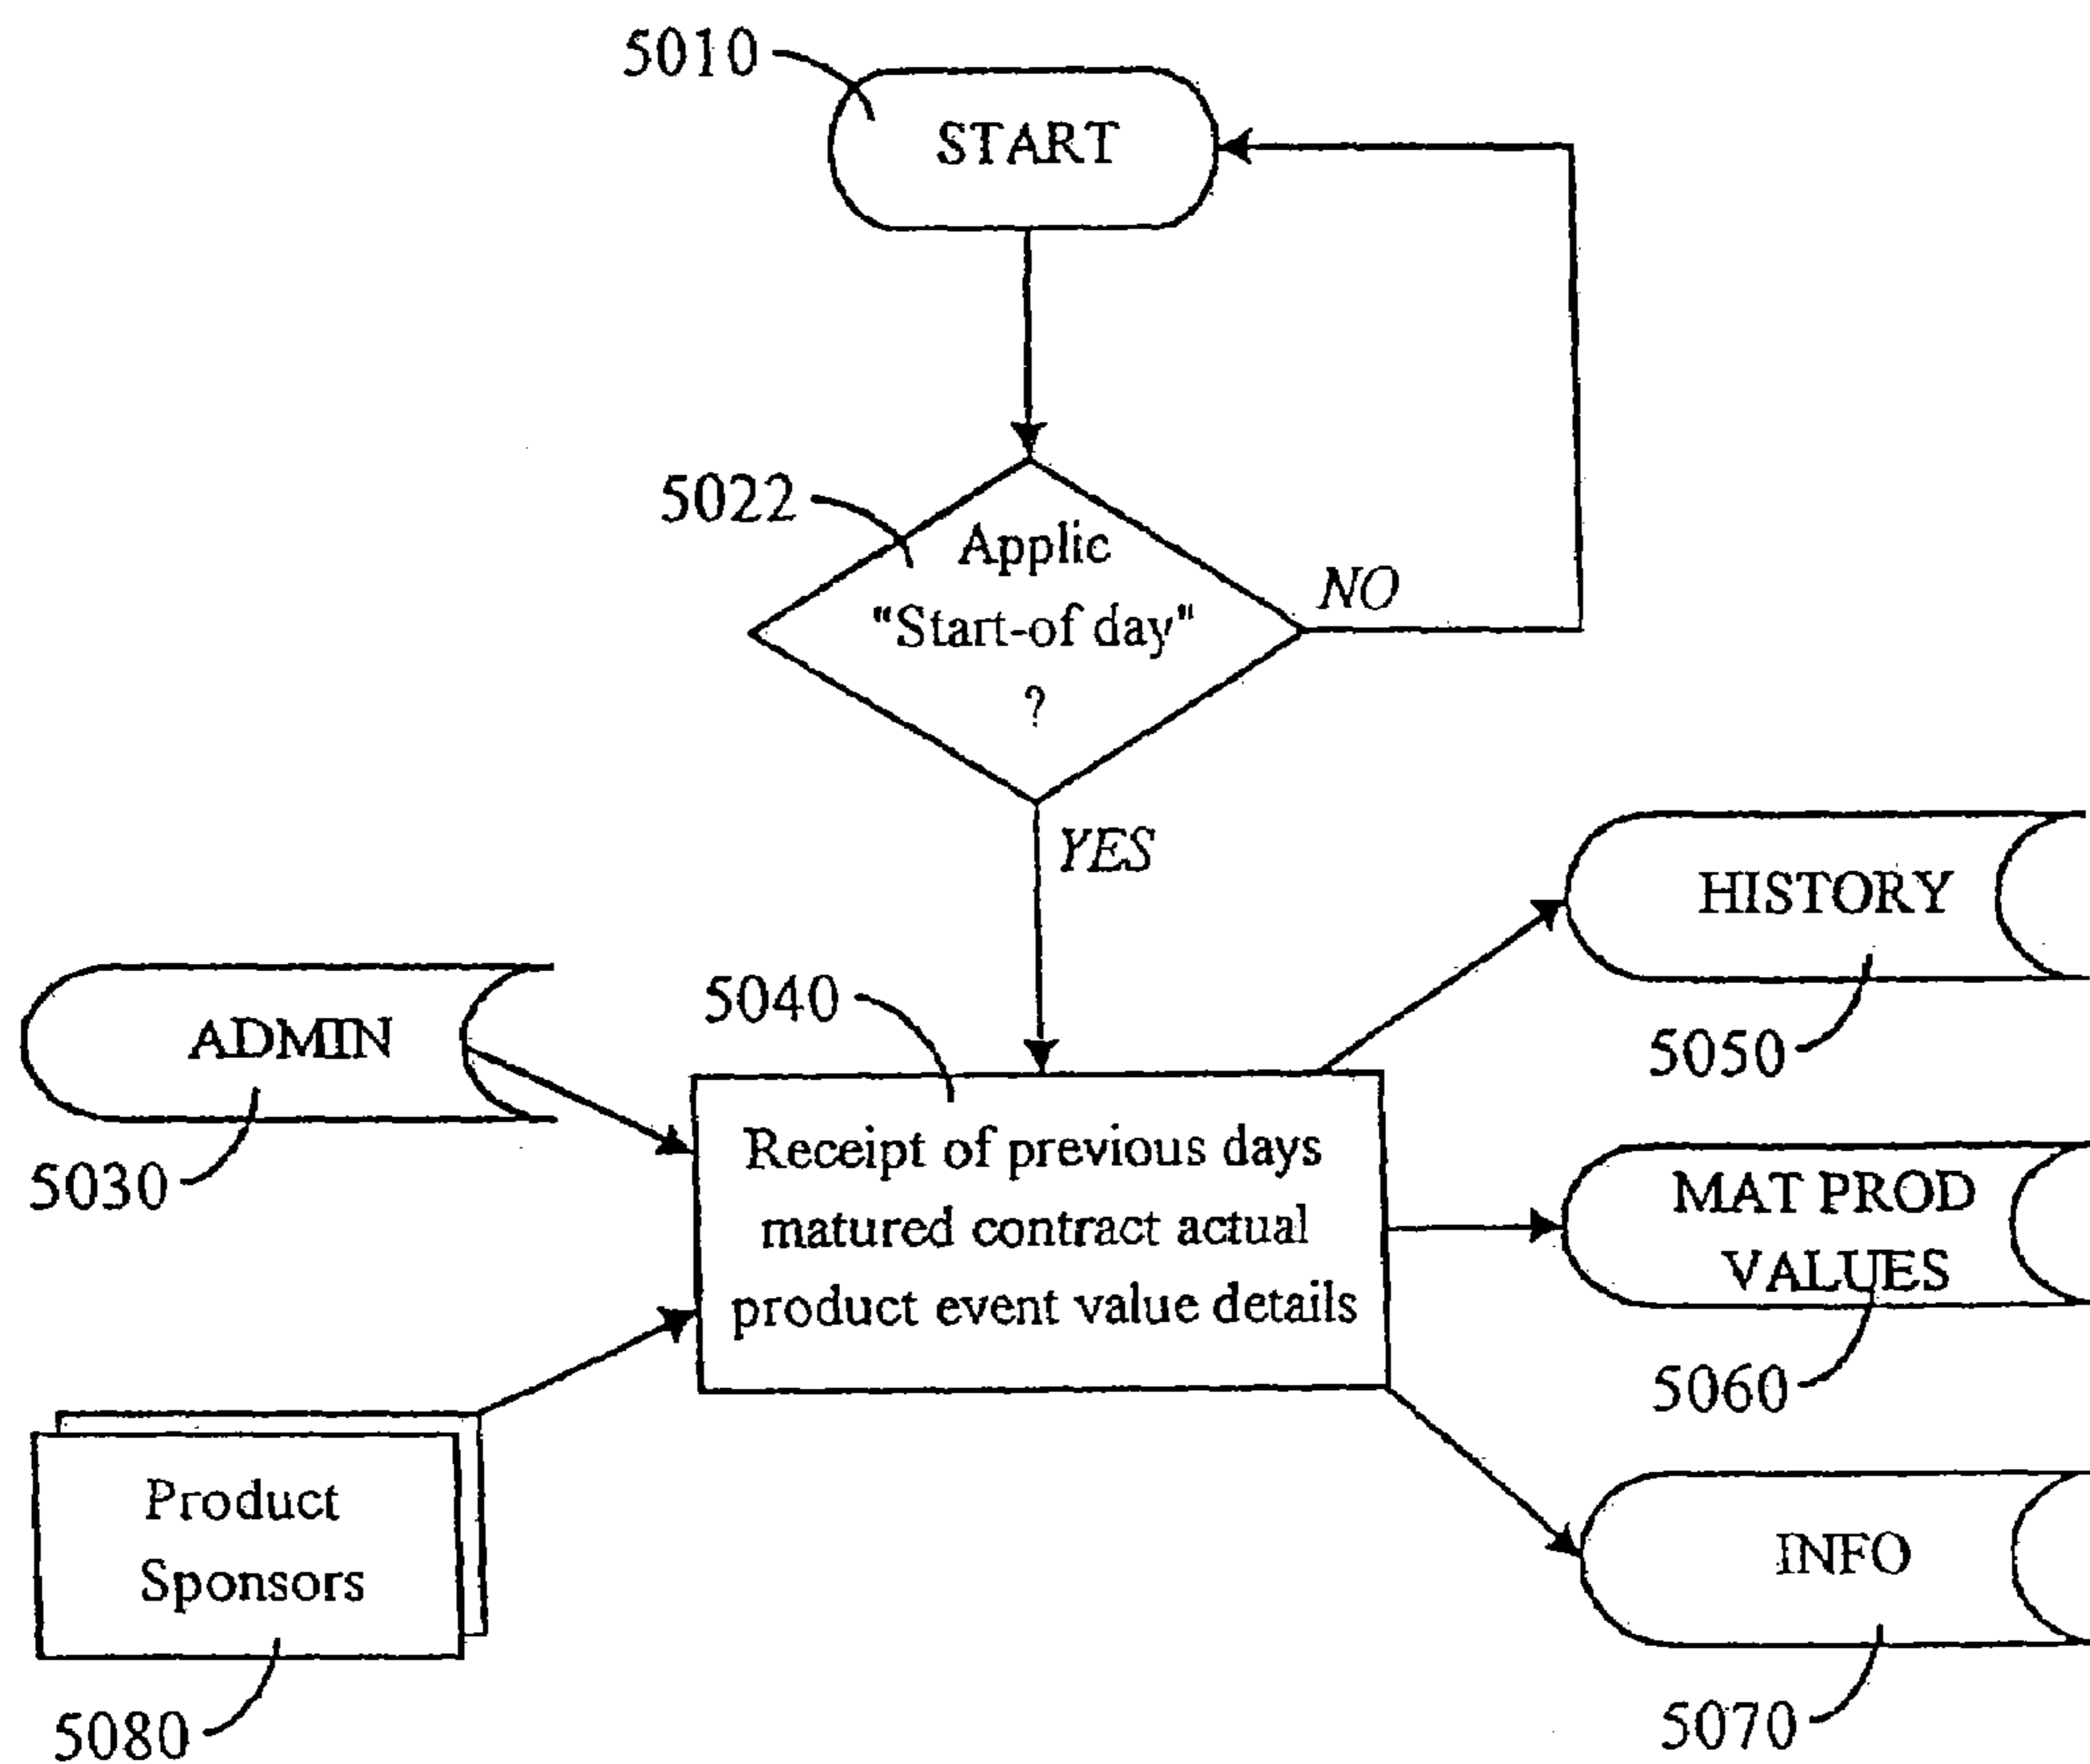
5010

START

5022

Applic "Start-of day" ?

NO

YES

HISTORY

5050

ADMIN

5030

5040

Receipt of previous days matured contract actual product event value details

MAT PROD VALUES

5060

Product Sponsors

5080

INFO

5070